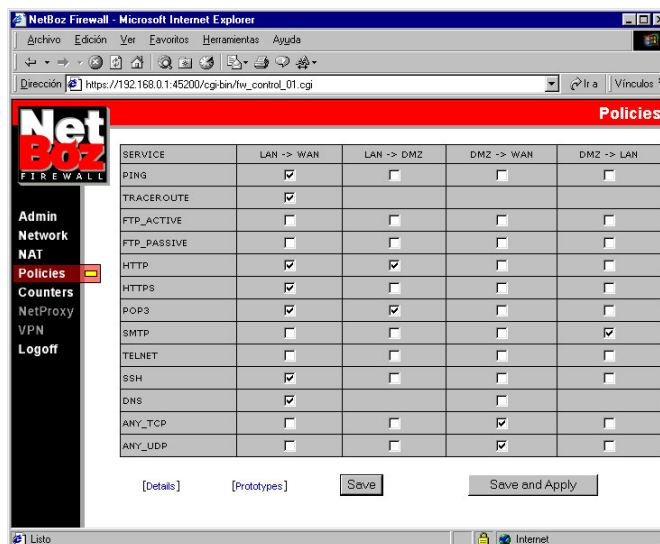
NetBoz Firewall - Microsoft Internet Explorer

Archivo Edición Ver Favoritos Herramientas Ayuda

Dirección https://192.168.0.1:45200/cgi-bin/fw_control_01.cgi

Ir a Vínculos

Net Boz FIREWALL

Policies

Admin
Network
NAT
Policies
Counters
NetProxy
VPN
Logoff

| SERVICE | LAN -> WAN | LAN -> DMZ | DMZ -> WAN | DMZ -> LAN |
|---|---|---|---|---|
| PING | ☑ | ☐ | ☐ | ☐ |
| TRACEROUTE | ☑ | | | |
| FTP_ACTIVE | ☐ | ☐ | ☐ | ☐ |
| FTP_PASSIVE | ☐ | ☐ | ☐ | ☐ |
| HTTP | ☑ | ☑ | ☐ | ☐ |
| HTTPS | ☑ | ☐ | ☐ | ☐ |
| POP3 | ☑ | ☑ | ☐ | ☐ |
| SMTP | ☐ | ☐ | ☐ | ☑ |
| TELNET | ☐ | ☐ | ☐ | ☐ |
| SSH | ☑ | ☐ | ☐ | ☐ |
| DNS | ☑ | | ☐ | |
| ANY_TCP | ☐ | ☐ | ☑ | ☐ |
| ANY_UDP | ☐ | ☐ | ☑ | ☐ |

[Details] [Prototypes] Save Save and Apply

Listo Internet